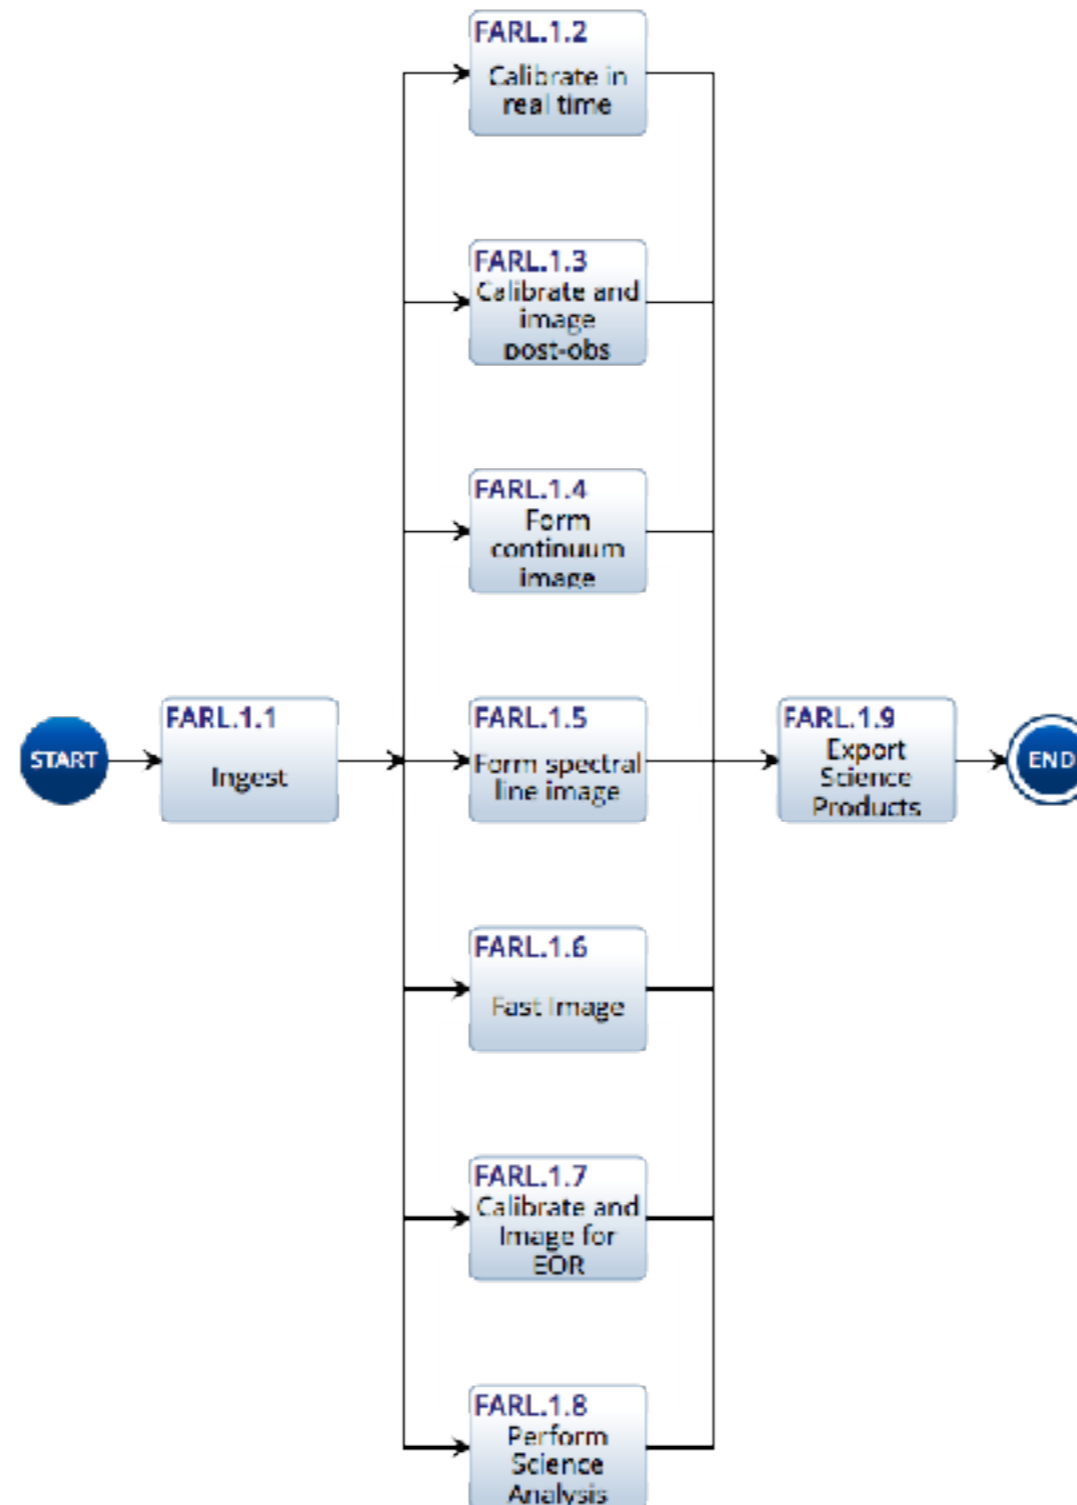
START

FARL.1.1
Ingest

FARL.1.2
Calibrate in real time

FARL.1.3
Calibrate and image post-obs

FARL.1.4
Form continuum image

FARL.1.5
Form spectral line image

FARL.1.6
Fast Image

FARL.1.7
Calibrate and Image for EOR

FARL.1.8
Perform Science Analysis

FARL.1.9
Export Science Products

END